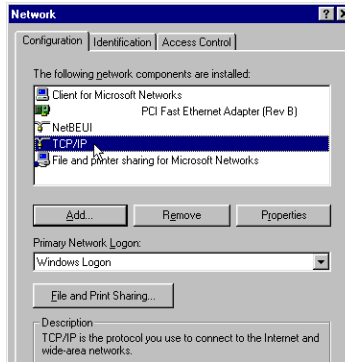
Network

Configuration | Identification | Access Control

The following network components are installed:

Client for Microsoft Networks
PCI Fast Ethernet Adapter (Rev B)
NetBEUI
TCP/IP
File and printer sharing for Microsoft Networks

Add... | Remove | Properties

Primary Network Logon:
Windows Logon

File and Print Sharing...

Description
TCP/IP is the protocol you use to connect to the Internet and wide-area networks.